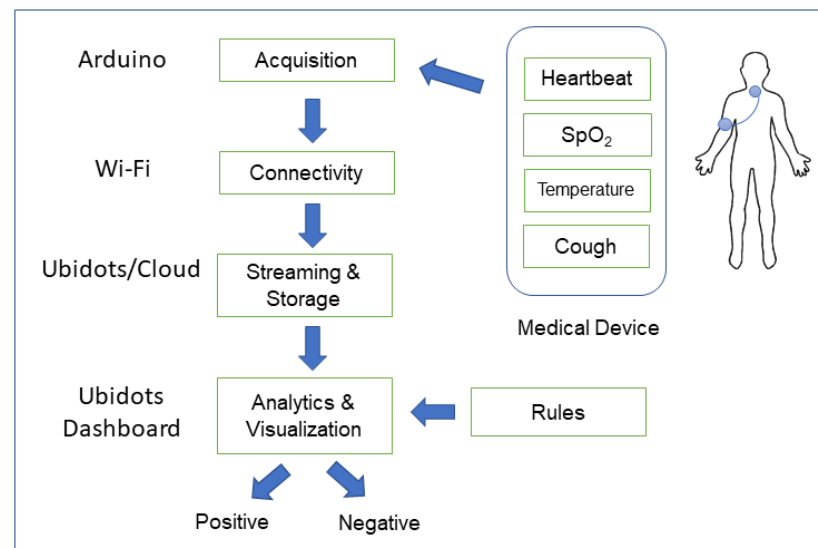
Arduino

Acquisition

Heartbeat

$SpO_2$

Temperature

Cough

Medical Device

Wi-Fi

Connectivity

Ubidots/Cloud

Streaming & Storage

Ubidots Dashboard

Analytics & Visualization

Rules

Positive

Negative